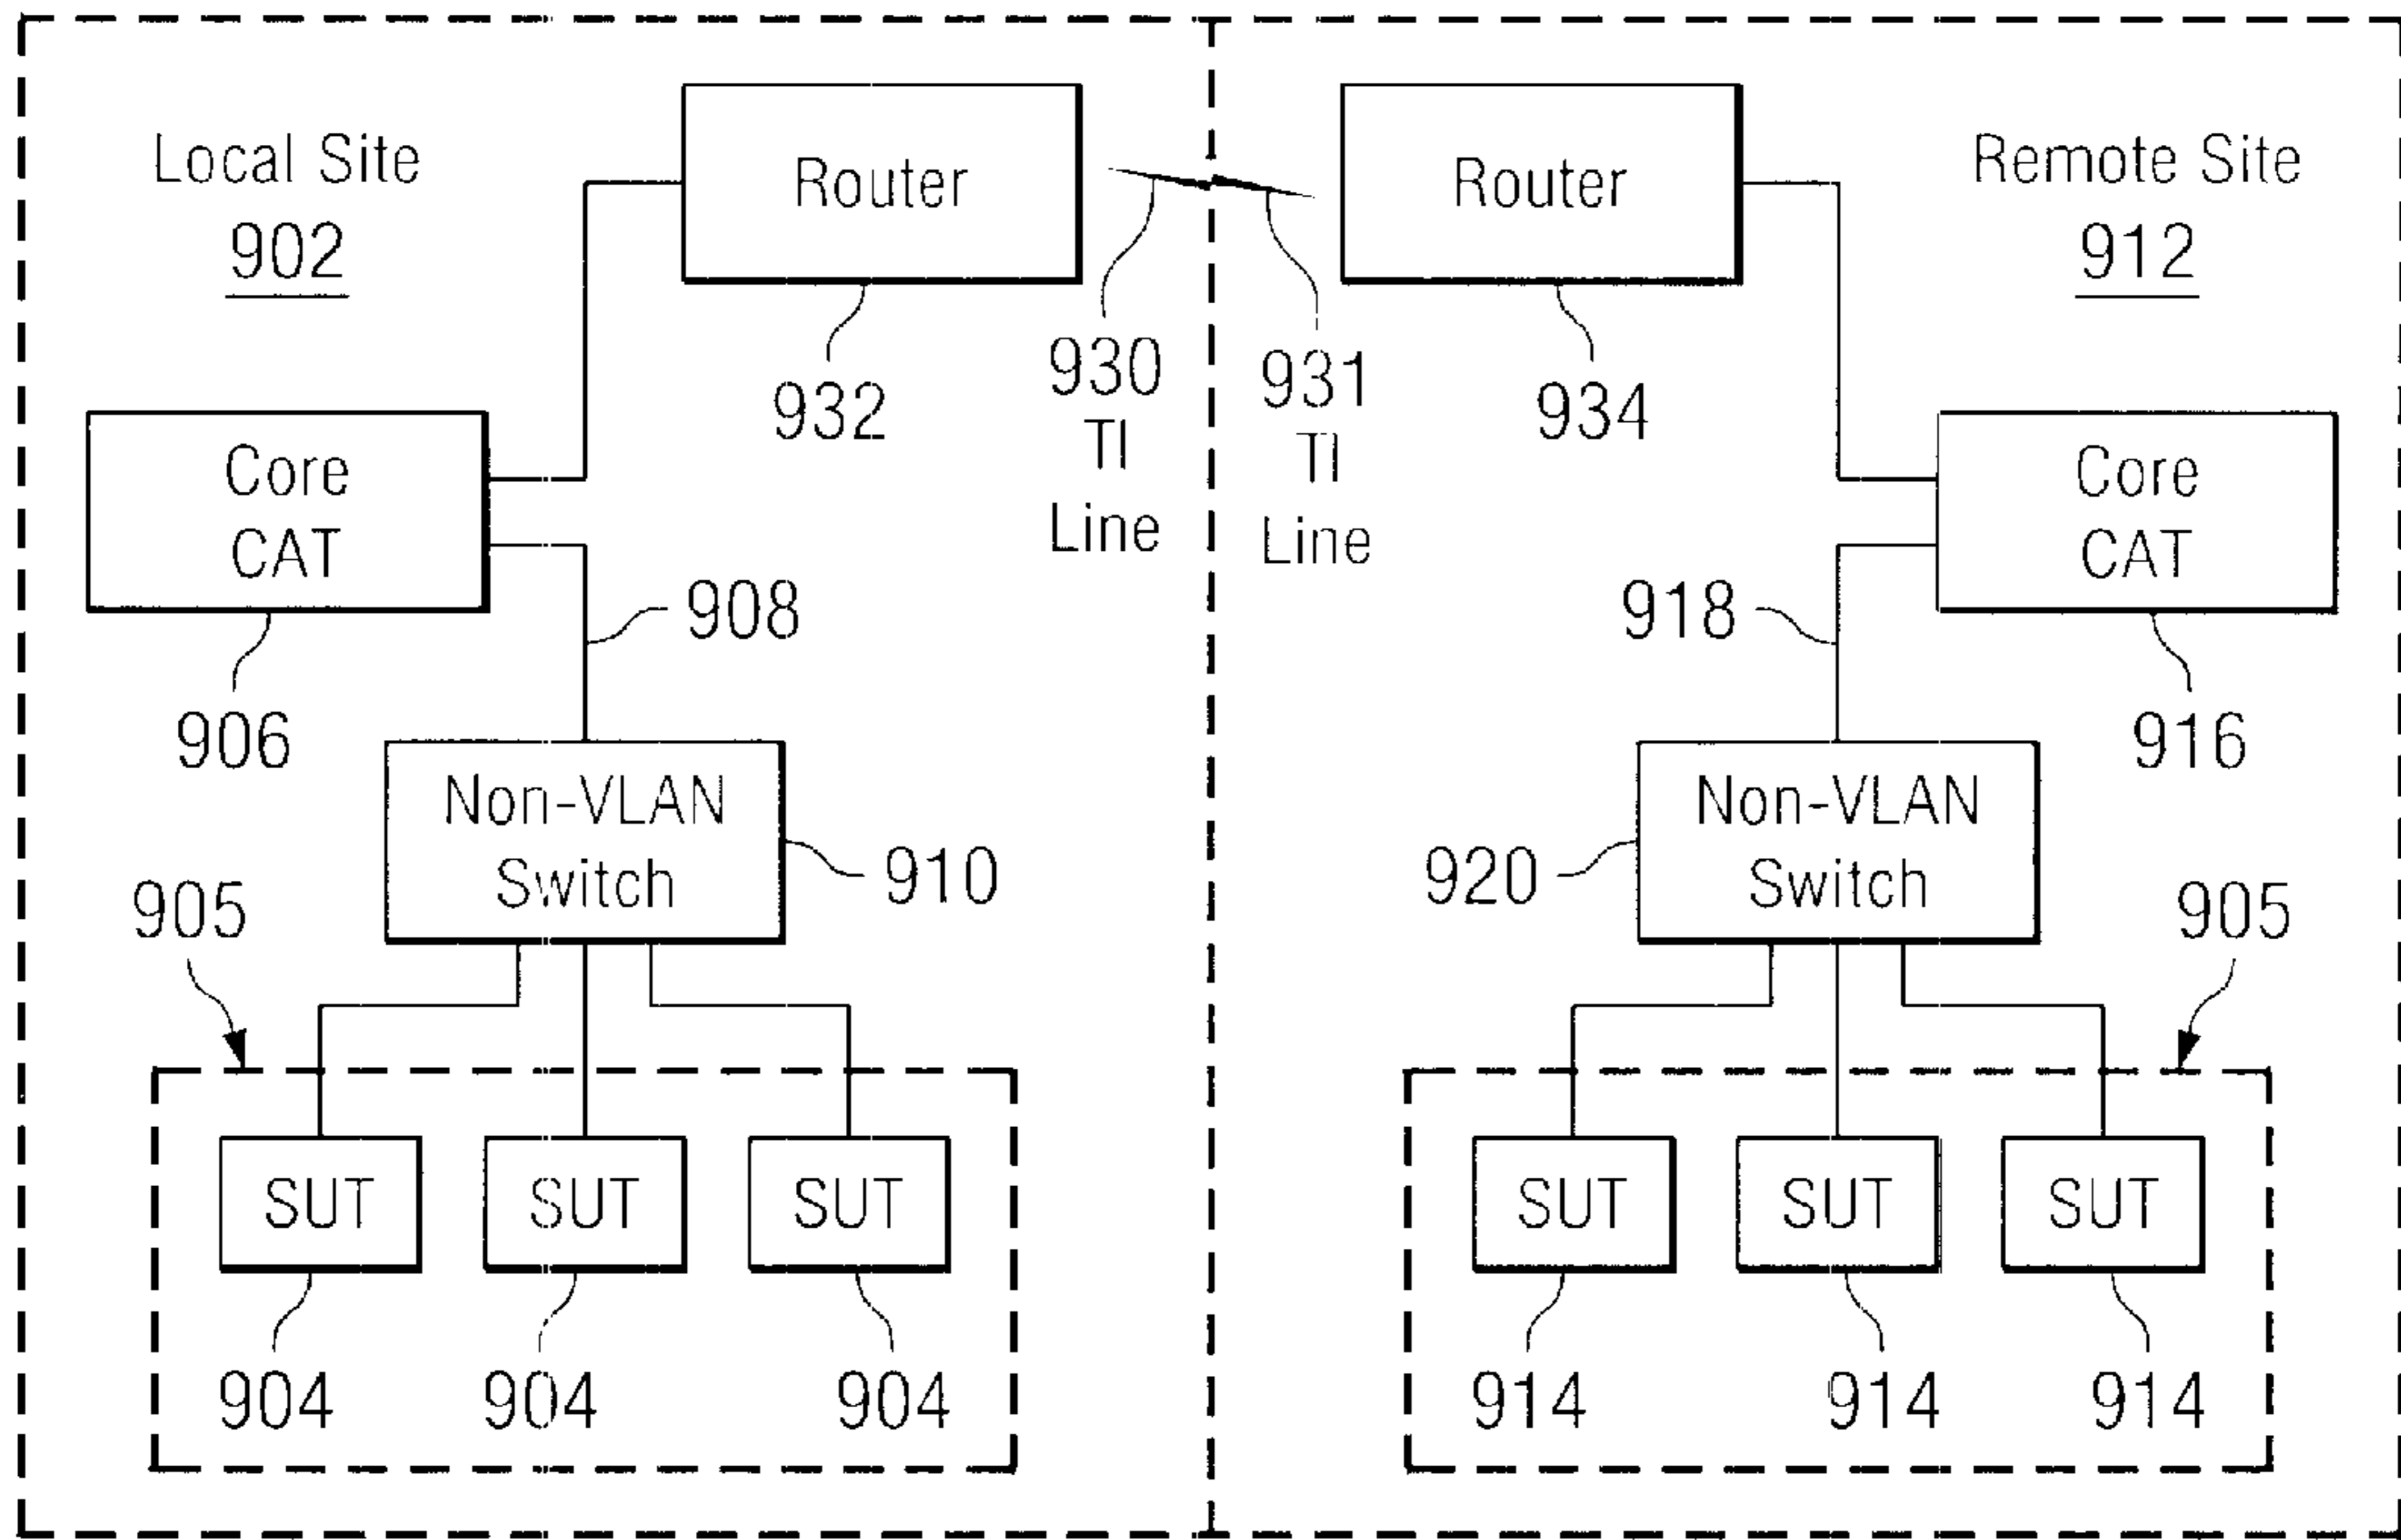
Local Site
902

Router

Router

Remote Site
912

932

930
TI
Line

931
TI
Line

934

Core
CAT

Core
CAT

908

918

906

916

Non-VLAN
Switch

910

920

Non-VLAN
Switch

905

905

SUT

SUT

SUT

SUT

SUT

SUT

904

904

904

914

914

914